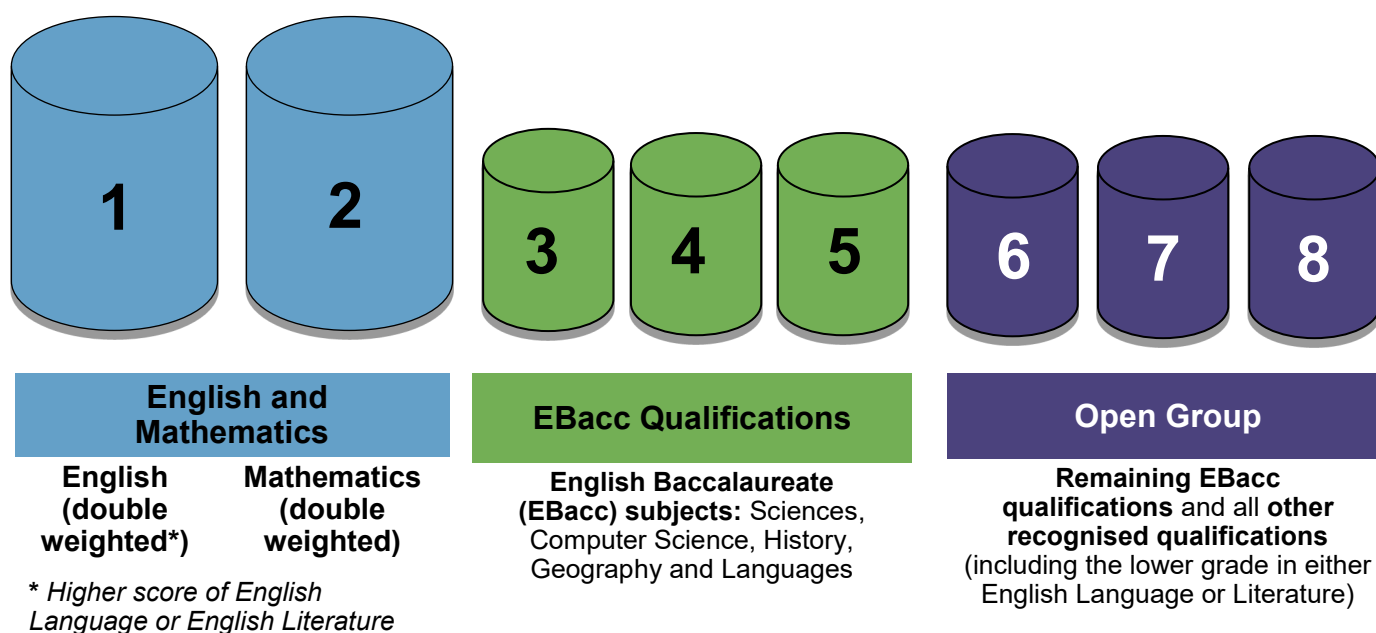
1 2 3 4 5 6 7 8

English and Mathematics

English (double weighted*)

Mathematics (double weighted)

* Higher score of English Language or English Literature

EBacc Qualifications

English Baccalaureate (EBacc) subjects: Sciences, Computer Science, History, Geography and Languages

Open Group

Remaining EBacc qualifications and all other recognised qualifications (including the lower grade in either English Language or Literature)